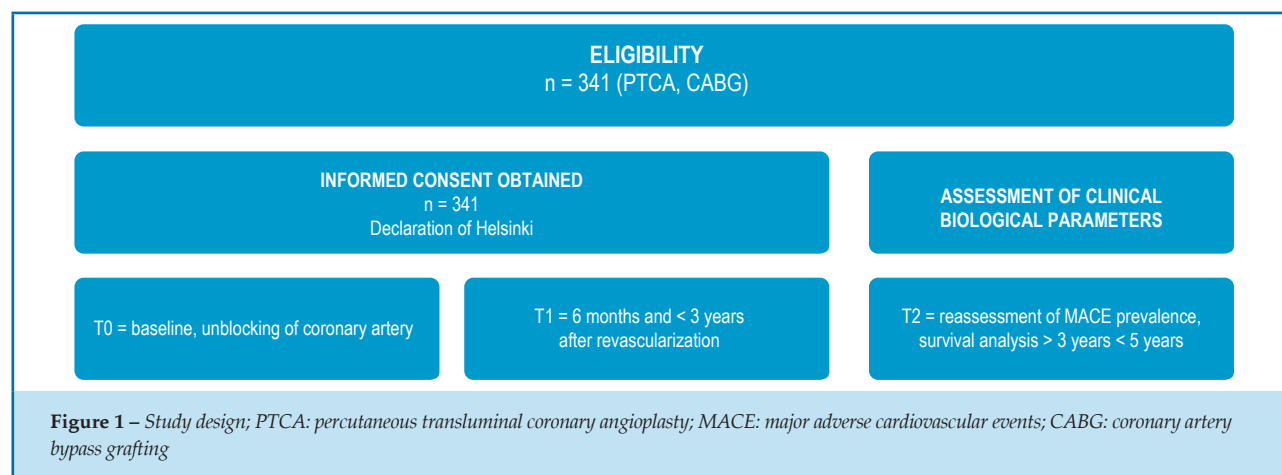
ELIGIBILITY
n = 341 (PTCA, CABG)

INFORMED CONSENT OBTAINED
n = 341
Declaration of Helsinki

ASSESSMENT OF CLINICAL BIOLOGICAL PARAMETERS

T0 = baseline, unblocking of coronary artery

T1 = 6 months and < 3 years after revascularization

T2 = reassessment of MACE prevalence, survival analysis > 3 years < 5 years

**Figure 1 –** *Study design; PTCA: percutaneous transluminal coronary angioplasty; MACE: major adverse cardiovascular events; CABG: coronary artery bypass grafting*